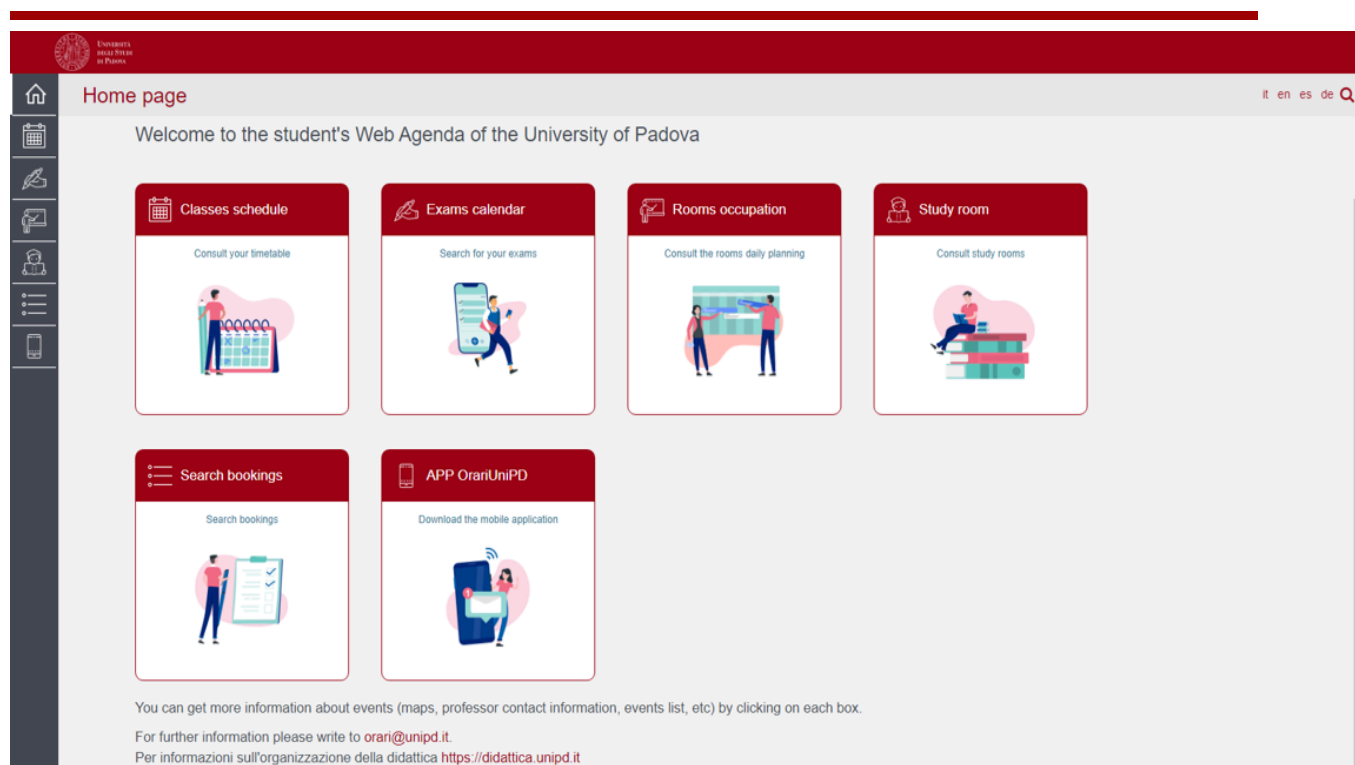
Università degli Studi di Padova

Home page

it en es de

Welcome to the student's Web Agenda of the University of Padova

Classes schedule
Consult your timetable

Exams calendar
Search for your exams

Rooms occupation
Consult the rooms daily planning

Study room
Consult study rooms

Search bookings
Search bookings

APP OrariUniPD
Download the mobile application

You can get more information about events (maps, professor contact information, events list, etc) by clicking on each box.

For further information please write to orari@unipd.it.
Per informazioni sull'organizzazione della didattica https://didattica.unipd.it